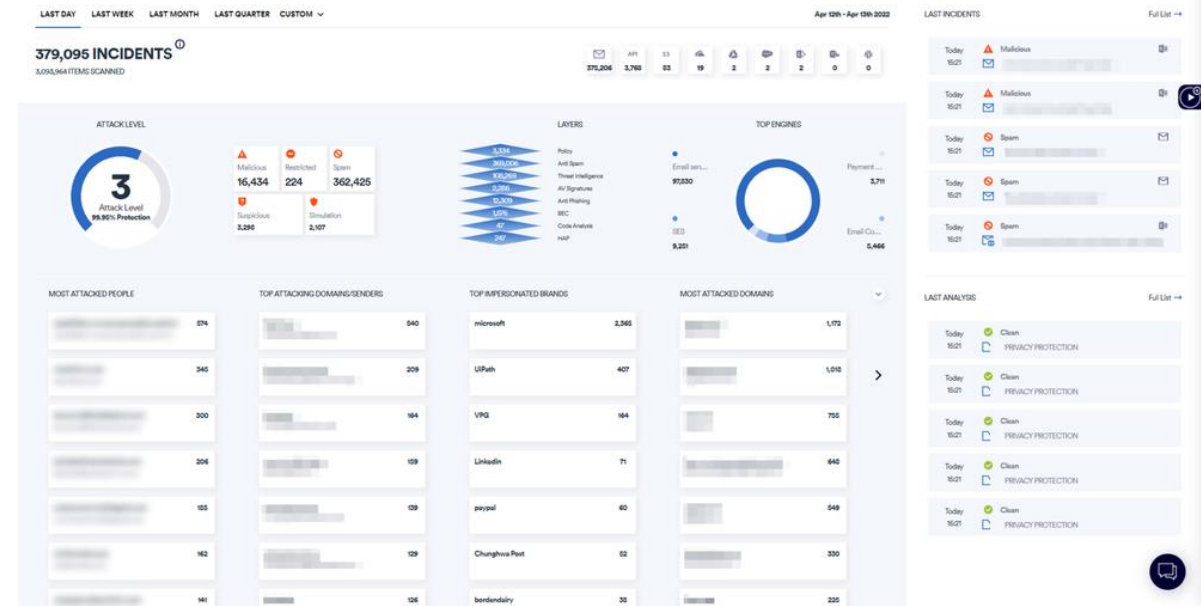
LAST DAY LAST WEEK LAST MONTH LAST QUARTER CUSTOM

Apr 12th - Apr 13th 2022

379,095 INCIDENTS
3,093,964 ITEMS SCANNED

| | API | S3 | | | | | | |
|---|---|---|---|---|---|---|---|---|
| 375,206 | 3,765 | 53 | 19 | 2 | 2 | 2 | 0 | 0 |

ATTACK LEVEL

3
Attack Level
99.90% Protection

Malicious 16,434
Restricted 224
Spam 362,425
Suspicious 3,296
Simulation 2,107

LAYERS

3,334 Policy
369,006 Anti Spam
106,269 Threat Intelligence
2,266 AV Signatures
12,309 Anti Phishing
1,076 BEC
47 Code Analysis
247 HAP

TOP ENGINES

Email sen... 97,830
Payment ... 3,711
SEG 9,251
Email Co... 5,466

MOST ATTACKED PEOPLE
574
346
300
206
155
162
141

TOP ATTACKING DOMAINS/SENDERS
540
209
164
159
139
129
126

TOP IMPERSONATED BRANDS
microsoft 2,365
UiPath 407
VPG 164
Linkedin 71
paypal 60
Chunghwa Post 52
bordendairy 35

MOST ATTACKED DOMAINS
1,172
1,018
755
640
549
330
225

LAST INCIDENTS
Full List →

Today 15:21 Malicious
Today 15:21 Malicious
Today 15:21 Spam
Today 15:21 Spam
Today 15:21 Spam

LAST ANALYSIS
Full List →

Today 15:21 Clean PRIVACY PROTECTION
Today 15:21 Clean PRIVACY PROTECTION
Today 15:21 Clean PRIVACY PROTECTION
Today 15:21 Clean PRIVACY PROTECTION
Today 15:21 Clean PRIVACY PROTECTION